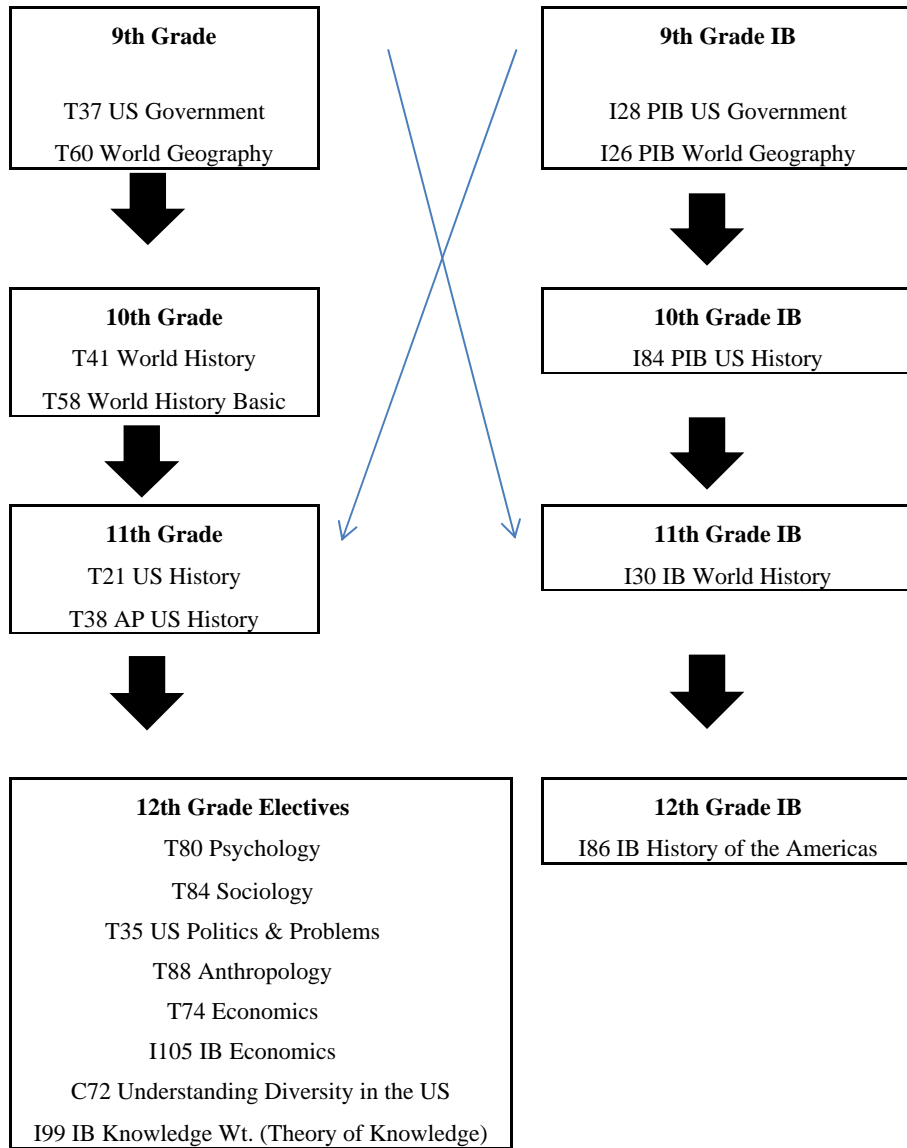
9th Grade

T37 US Government

T60 World Geography

9th Grade IB

I28 PIB US Government

I26 PIB World Geography

10th Grade

T41 World History

T58 World History Basic

10th Grade IB

I84 PIB US History

11th Grade

T21 US History

T38 AP US History

11th Grade IB

I30 IB World History

12th Grade Electives

T80 Psychology

T84 Sociology

T35 US Politics & Problems

T88 Anthropology

T74 Economics

I105 IB Economics

C72 Understanding Diversity in the US

I99 IB Knowledge Wt. (Theory of Knowledge)

12th Grade IB

I86 IB History of the Americas